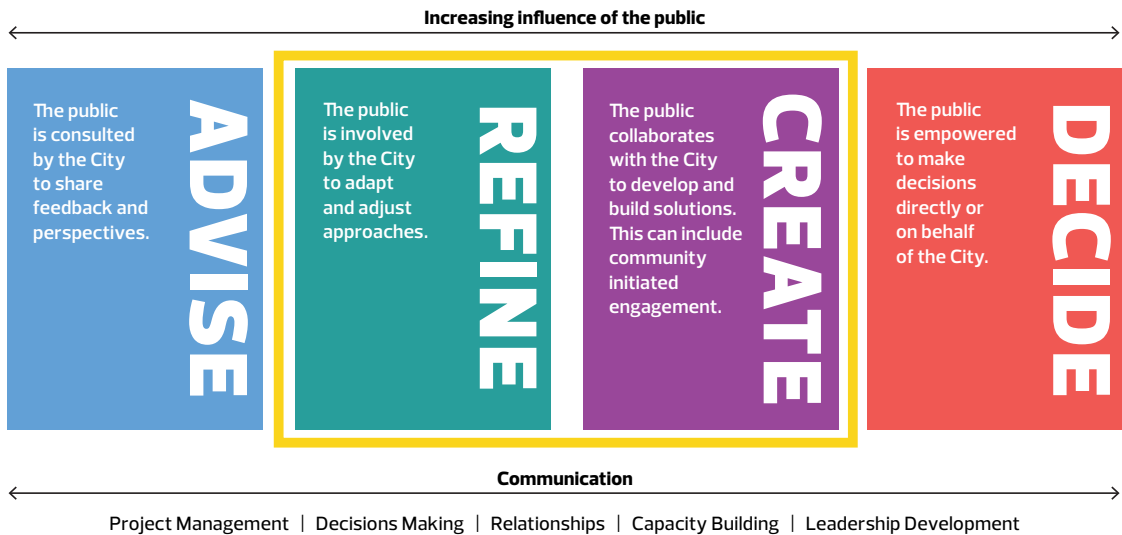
Increasing influence of the public

The public is consulted by the City to share feedback and perspectives.

ADVISE

The public is involved by the City to adapt and adjust approaches.

REFINE

The public collaborates with the City to develop and build solutions. This can include community initiated engagement.

CREATE

The public is empowered to make decisions directly or on behalf of the City.

DECIDE

Communication

Project Management | Decisions Making | Relationships | Capacity Building | Leadership Development